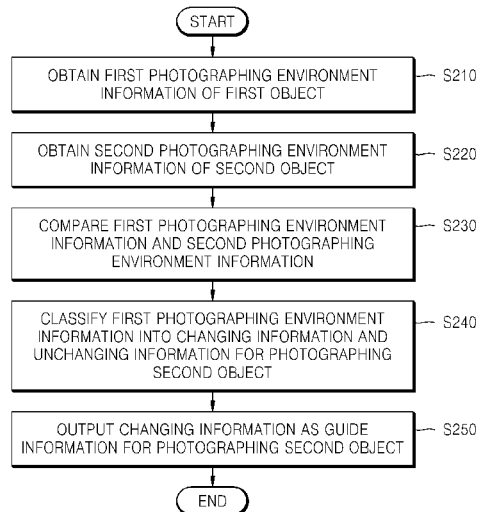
START

OBTAIN FIRST PHOTOGRAPHING ENVIRONMENT INFORMATION OF FIRST OBJECT

S210

OBTAIN SECOND PHOTOGRAPHING ENVIRONMENT INFORMATION OF SECOND OBJECT

S220

COMPARE FIRST PHOTOGRAPHING ENVIRONMENT INFORMATION AND SECOND PHOTOGRAPHING ENVIRONMENT INFORMATION

S230

CLASSIFY FIRST PHOTOGRAPHING ENVIRONMENT INFORMATION INTO CHANGING INFORMATION AND UNCHANGING INFORMATION FOR PHOTOGRAPHING SECOND OBJECT

S240

OUTPUT CHANGING INFORMATION AS GUIDE INFORMATION FOR PHOTOGRAPHING SECOND OBJECT

S250

END